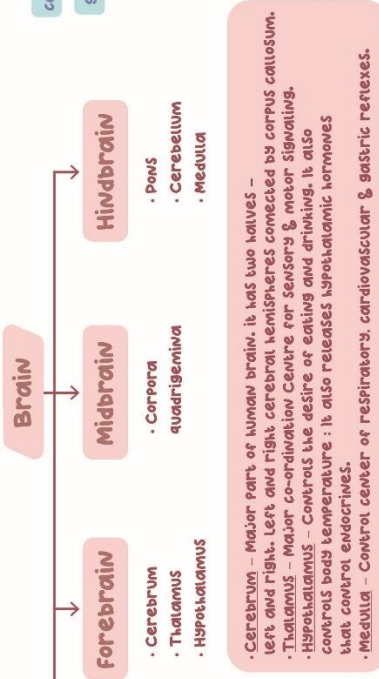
Brain

Forebrain
· Cerebrum
· Thalamus
· Hypothalamus

Midbrain
· Corpora quadrigemina

Hindbrain
· Pons
· Cerebellum
· Medulla

· Cerebrum – Major part of human brain. It has two halves – left and right. Left and right cerebral hemispheres connected by corpus callosum.
· Thalamus – Major co-ordination Centre for sensory & motor signaling.
· Hypothalamus – Controls the desire of eating and drinking. It also controls body temperature : It also releases hypothalamic hormones that control endocrines.
· Medulla – Control center of respiratory, cardiovascular & gastric reflexes.

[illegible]
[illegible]